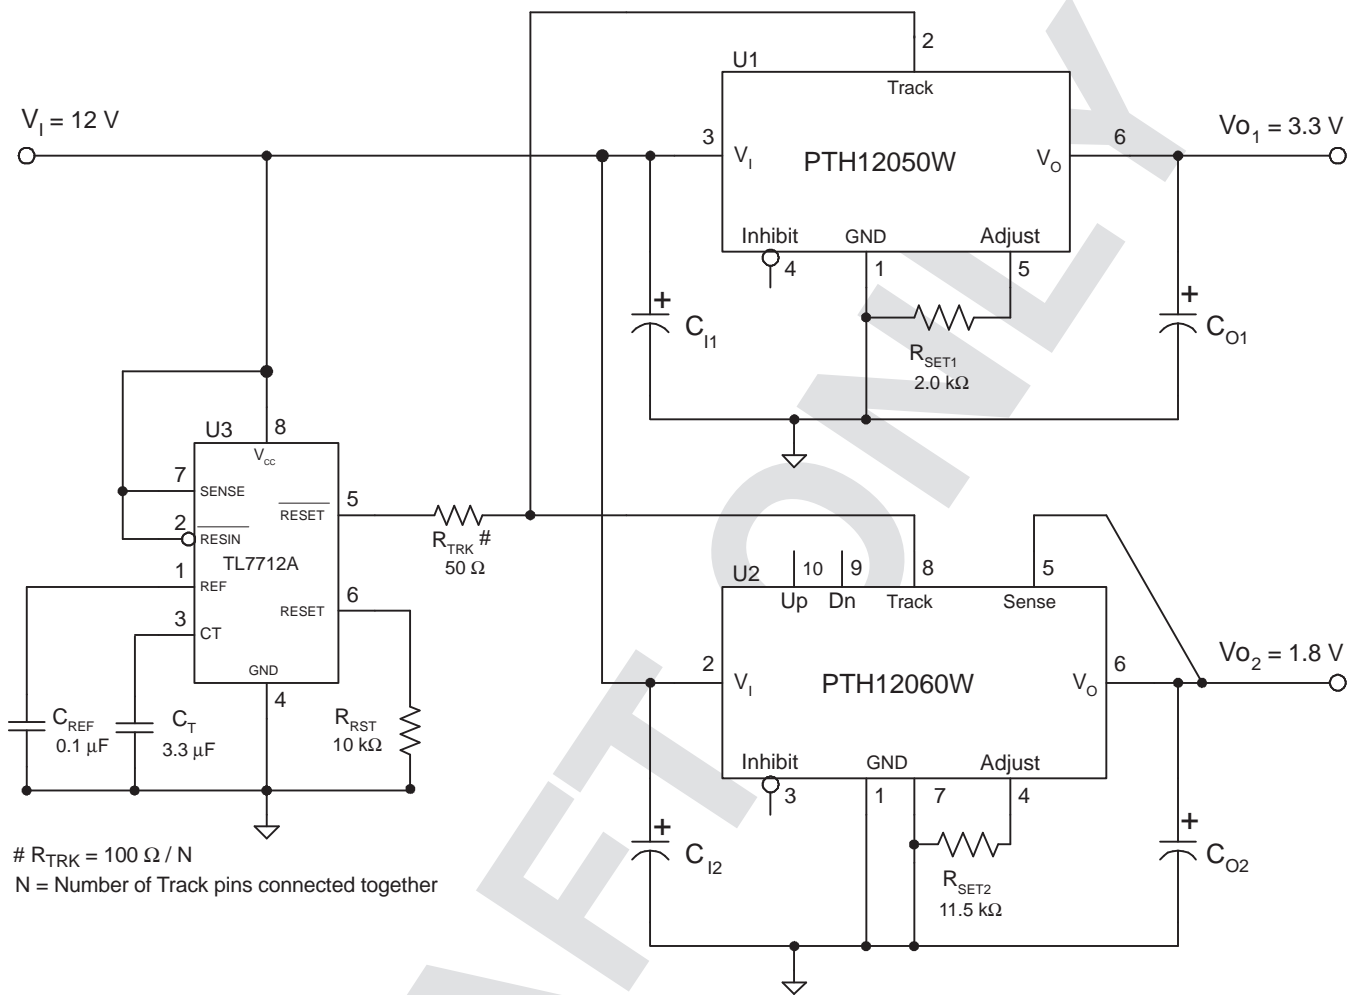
$V_I$ = 12 V

2
U1
Track
3
$V_I$
PTH12050W
$V_O$
6
$Vo_1$ = 3.3 V
Inhibit
GND
Adjust
4
1
5
+
$C_{I1}$
$R_{SET1}$
2.0 kΩ
+
$C_{O1}$

U3
8
$V_{CC}$
7
SENSE
2
$\overline{RESIN}$
$\overline{RESET}$
5
TL7712A
1
REF
3
CT
RESET
6
GND
4
$R_{TRK}$ #
50 Ω

U2
10
9
8
5
Up
Dn
Track
Sense
2
$V_I$
PTH12060W
$V_O$
6
$Vo_2$ = 1.8 V
Inhibit
GND
Adjust
3
1
7
4

$C_{REF}$
0.1 µF
$C_T$
3.3 µF
$R_{RST}$
10 kΩ

+
$C_{I2}$
$R_{SET2}$
11.5 kΩ
+
$C_{O2}$

# $R_{TRK}$ = 100 Ω / N
N = Number of Track pins connected together

PRELIMINARY ONLY